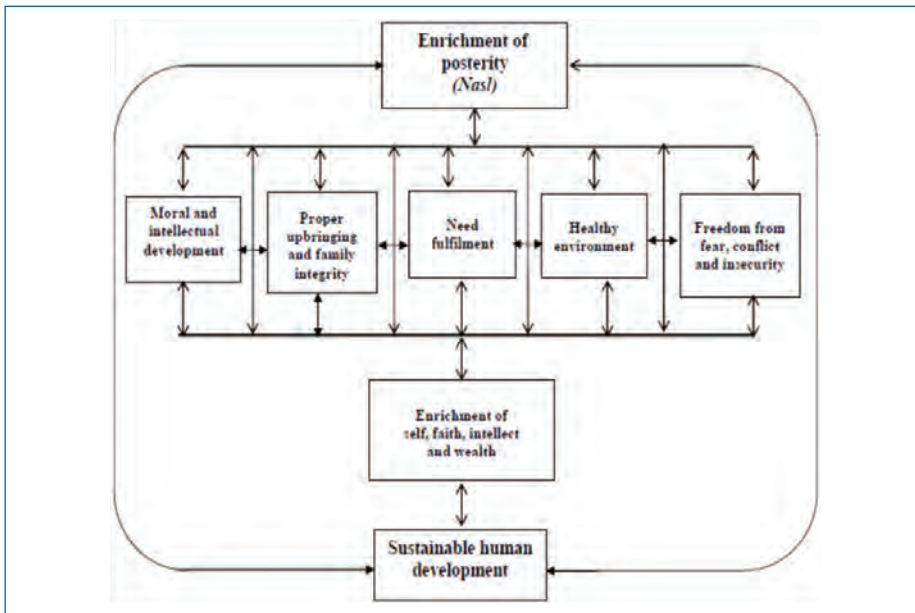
Enrichment of posterity (Nasl)

Moral and intellectual development

Proper upbringing and family integrity

Need fulfilment

Healthy environment

Freedom from fear, conflict and insecurity

Enrichment of self, faith, intellect and wealth

Sustainable human development